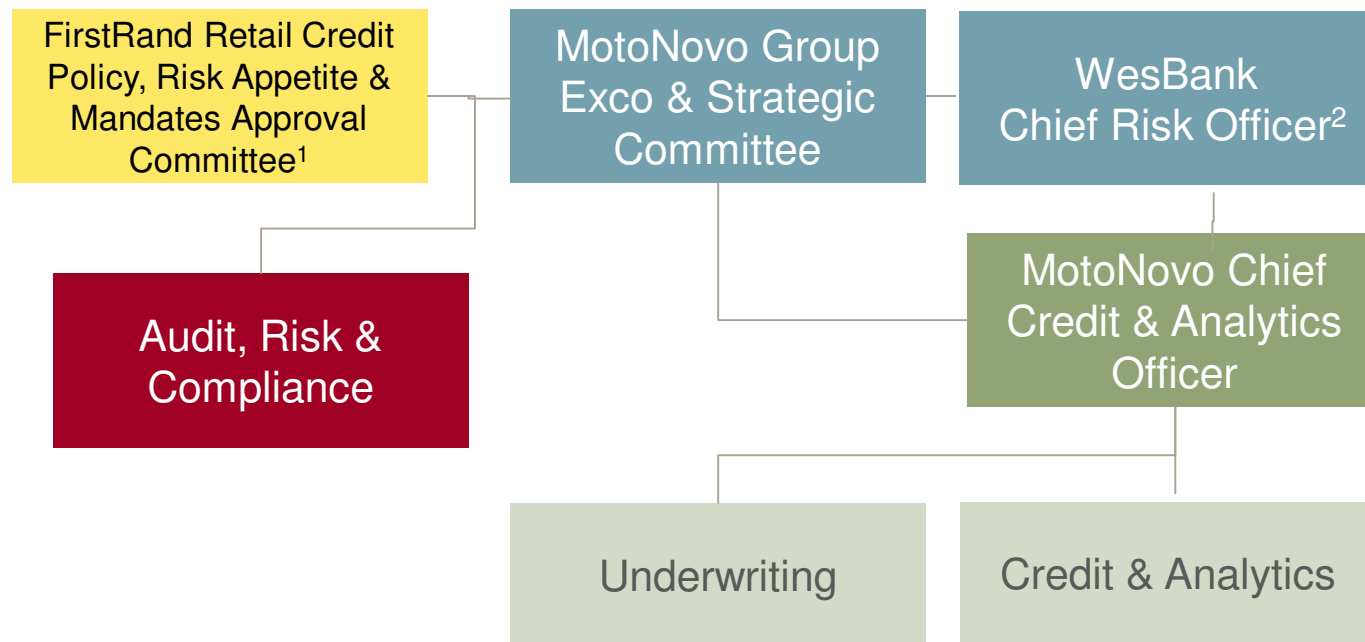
FirstRand Retail Credit Policy, Risk Appetite & Mandates Approval Committee$^1$

MotoNovo Group Exco & Strategic Committee

WesBank Chief Risk Officer$^2$

Audit, Risk & Compliance

MotoNovo Chief Credit & Analytics Officer

Underwriting

Credit & Analytics